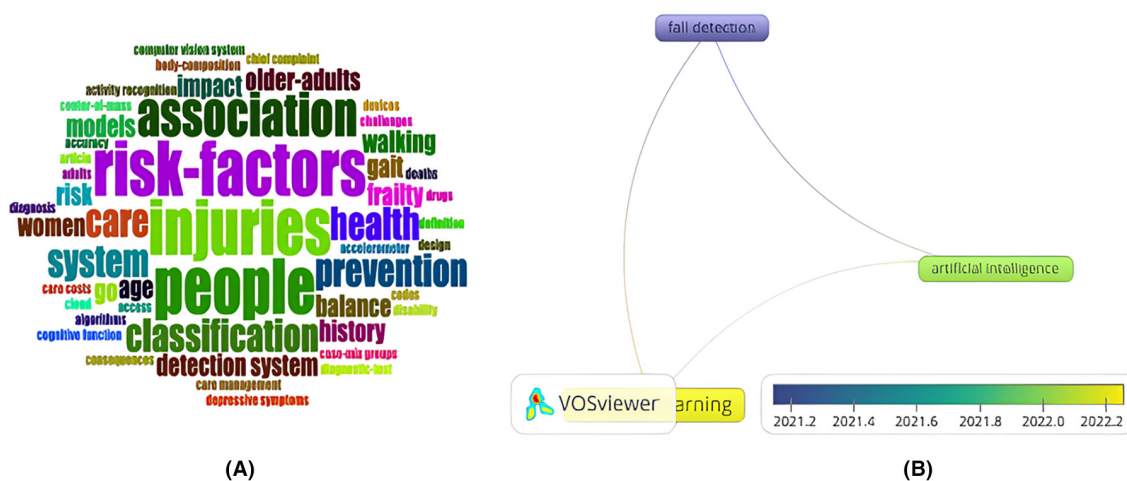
computer vision system
chief complaint
body-composition
older-adults
impact
activity recognition
center-of-mass
devices
challenges
association
models
accuracy
walking
article
risk-factors
gait
deaths
adults
frailty
drugs
risk
diagnosis
women
care
injuries
health
definition
accelerometer
design
system
prevention
age
care costs
go
people
codes
cloud
access
balance
disability
algorithms
cognitive function
classification
history
case-mix groups
consequences
detection system
diagnostic-test
care management
depressive symptoms

(A)

fall detection

artificial intelligence

VOSviewer

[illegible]arning

2021.2 2021.4 2021.6 2021.8 2022.0 2022.2

(B)